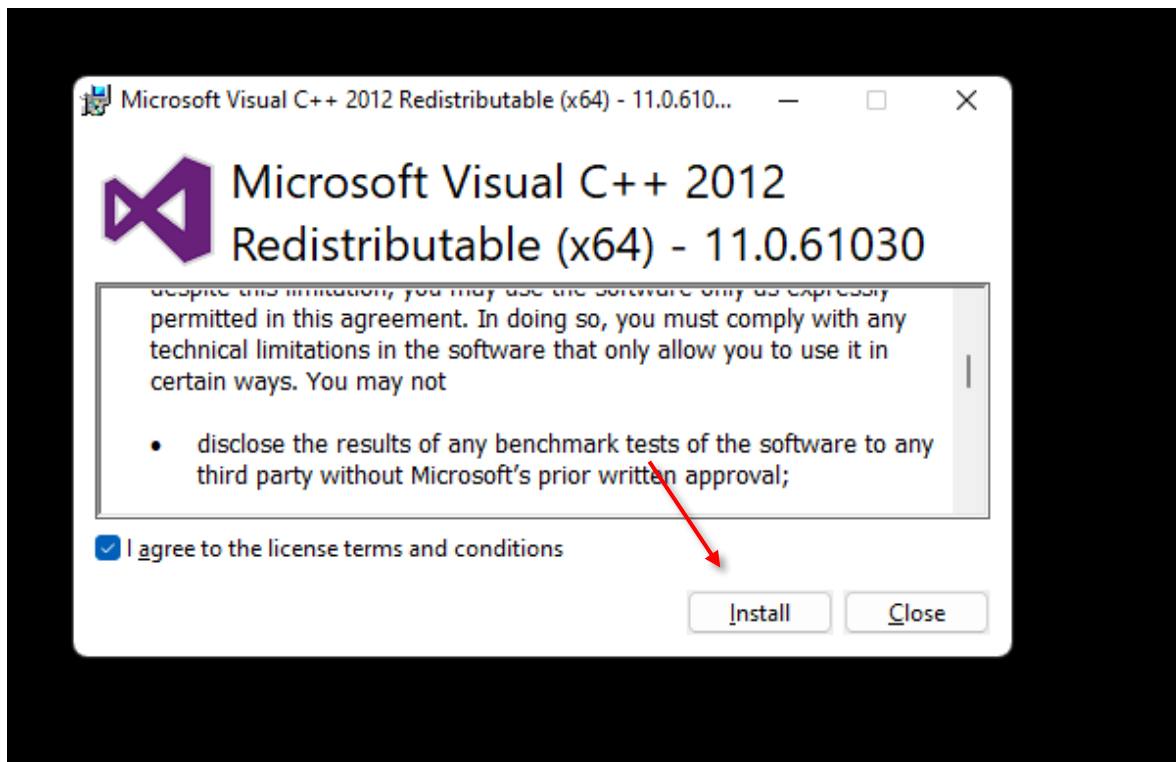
Microsoft Visual C++ 2012 Redistributable (x64) - 11.0.610...

Microsoft Visual C++ 2012 Redistributable (x64) - 11.0.61030

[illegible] permitted in this agreement. In doing so, you must comply with any technical limitations in the software that only allow you to use it in certain ways. You may not

• disclose the results of any benchmark tests of the software to any third party without Microsoft's prior written approval;

I agree to the license terms and conditions

Install

Close